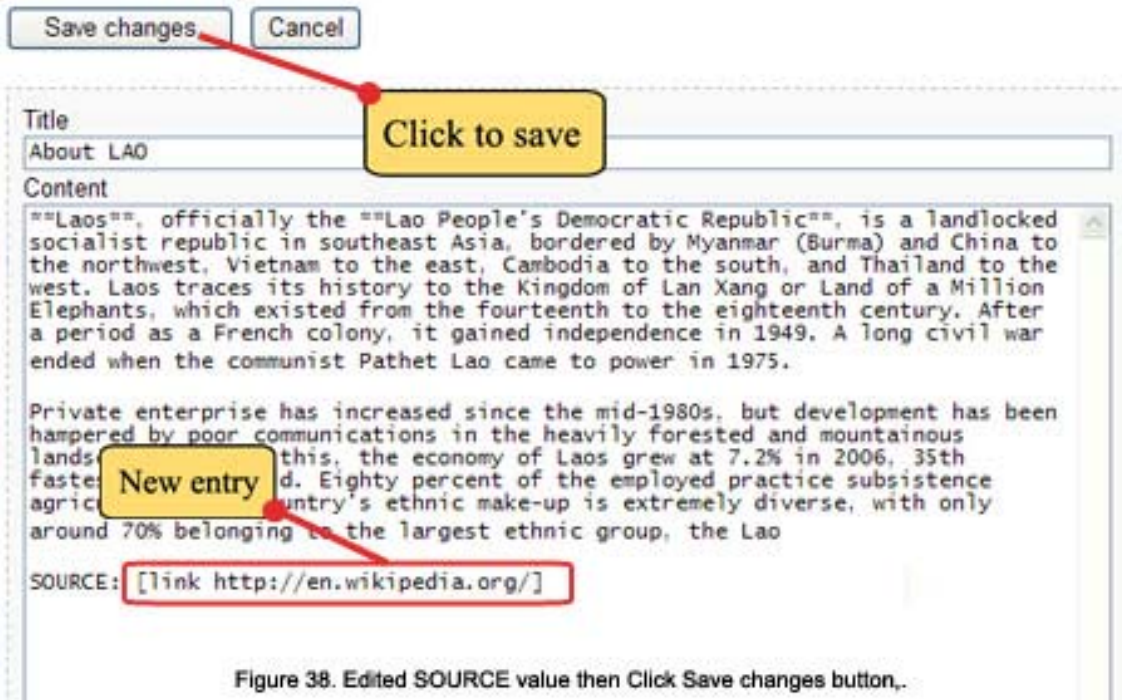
Save changes Cancel

Click to save

Title
About LAO

Content
**Laos**, officially the **Lao People's Democratic Republic**, is a landlocked socialist republic in southeast Asia, bordered by Myanmar (Burma) and China to the northwest, Vietnam to the east, Cambodia to the south, and Thailand to the west. Laos traces its history to the Kingdom of Lan Xang or Land of a Million Elephants, which existed from the fourteenth to the eighteenth century. After a period as a French colony, it gained independence in 1949. A long civil war ended when the communist Pathet Lao came to power in 1975.

Private enterprise has increased since the mid-1980s, but development has been hampered by poor communications in the heavily forested and mountainous lands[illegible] this, the economy of Laos grew at 7.2% in 2006, 35th faste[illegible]d. Eighty percent of the employed practice subsistence agric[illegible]untry's ethnic make-up is extremely diverse, with only around 70% belonging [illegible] the largest ethnic group, the Lao

New entry

SOURCE: [link http://en.wikipedia.org/]

Figure 38. Edited SOURCE value then Click Save changes button,.